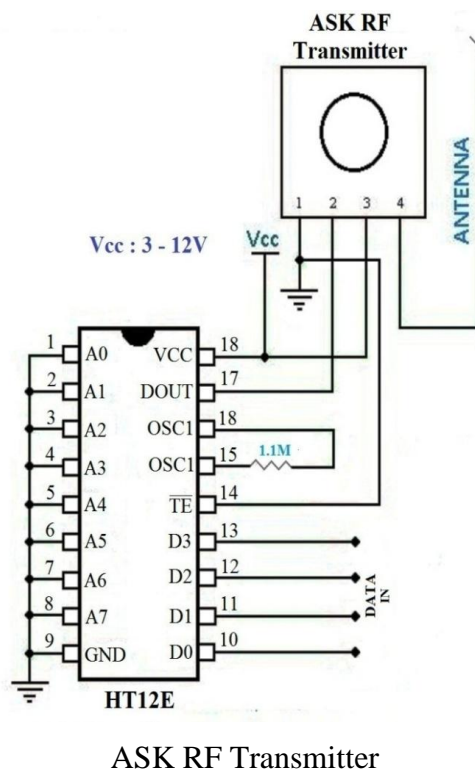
ASK RF Transmitter

1 2 3 4

ANTENNA

Vcc : 3 - 12V

Vcc

1 A0
2 A1
3 A2
4 A3
5 A4
6 A5
7 A6
8 A7
9 GND

VCC 18
DOUT 17
OSC1 18
OSC1 15
$\overline{TE}$ 14
D3 13
D2 12
D1 11
D0 10

1.1M

DATA IN

HT12E

ASK RF Transmitter